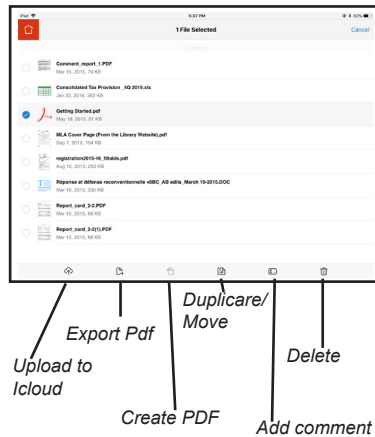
iPad 5:37 PM 63%

1 File Selected

Cancel

Search

Comment_report_1.PDF
Mar 10, 2015, 78 KB

Consolidated Tax Provision _4Q 2015.xlsx
Jan 22, 2016, 362 KB

Getting Started.pdf
May 19, 2012, 61 KB

MLA Cover Page (From the Library Website).pdf
Sep 7, 2015, 154 KB

registration2015-16_fillable.pdf
Aug 10, 2015, 293 KB

Réponse et défense reconventionnelle v8BC_AB edits_March 19-2015.DOC
Mar 19, 2015, 330 KB

Report_card_2-2.PDF
Mar 10, 2015, 88 KB

Report_card_2-2(1).PDF
Mar 10, 2015, 88 KB

Duplicare/ Move

Export Pdf

Delete

Upload to Icloud

Create PDF

Add comment